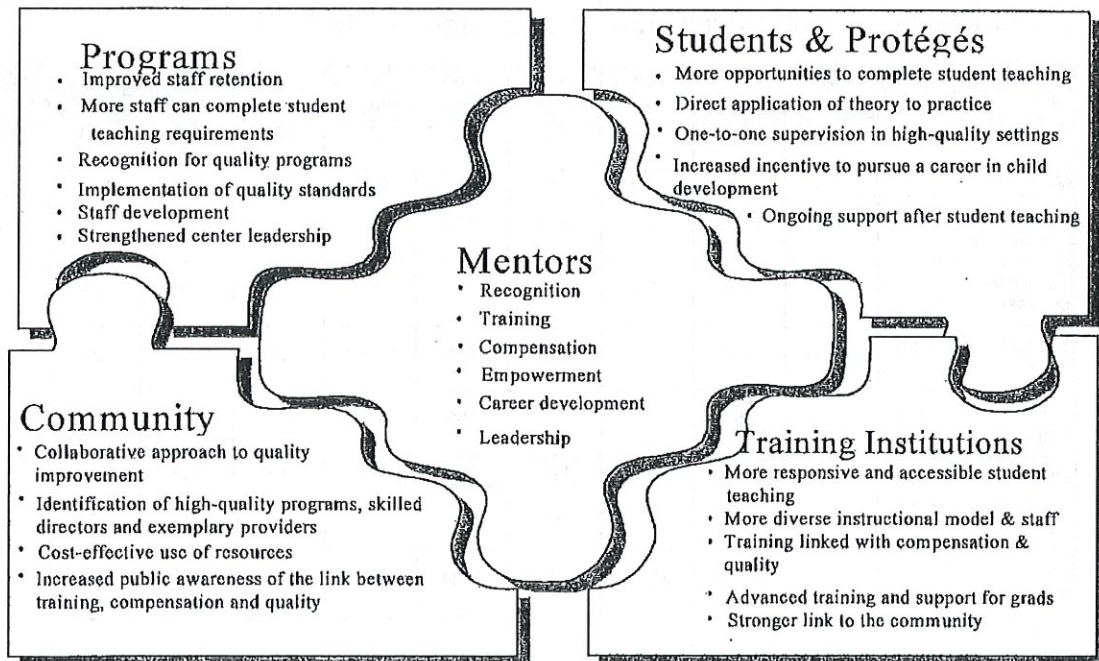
Programs
• Improved staff retention
• More staff can complete student teaching requirements
• Recognition for quality programs
• Implementation of quality standards
• Staff development
• Strengthened center leadership

Students & Protégés
• More opportunities to complete student teaching
• Direct application of theory to practice
• One-to-one supervision in high-quality settings
• Increased incentive to pursue a career in child development
• Ongoing support after student teaching

Mentors
• Recognition
• Training
• Compensation
• Empowerment
• Career development
• Leadership

Community
• Collaborative approach to quality improvement
• Identification of high-quality programs, skilled directors and exemplary providers
• Cost-effective use of resources
• Increased public awareness of the link between training, compensation and quality

Training Institutions
• More responsive and accessible student teaching
• More diverse instructional model & staff
• Training linked with compensation & quality
• Advanced training and support for grads
• Stronger link to the community